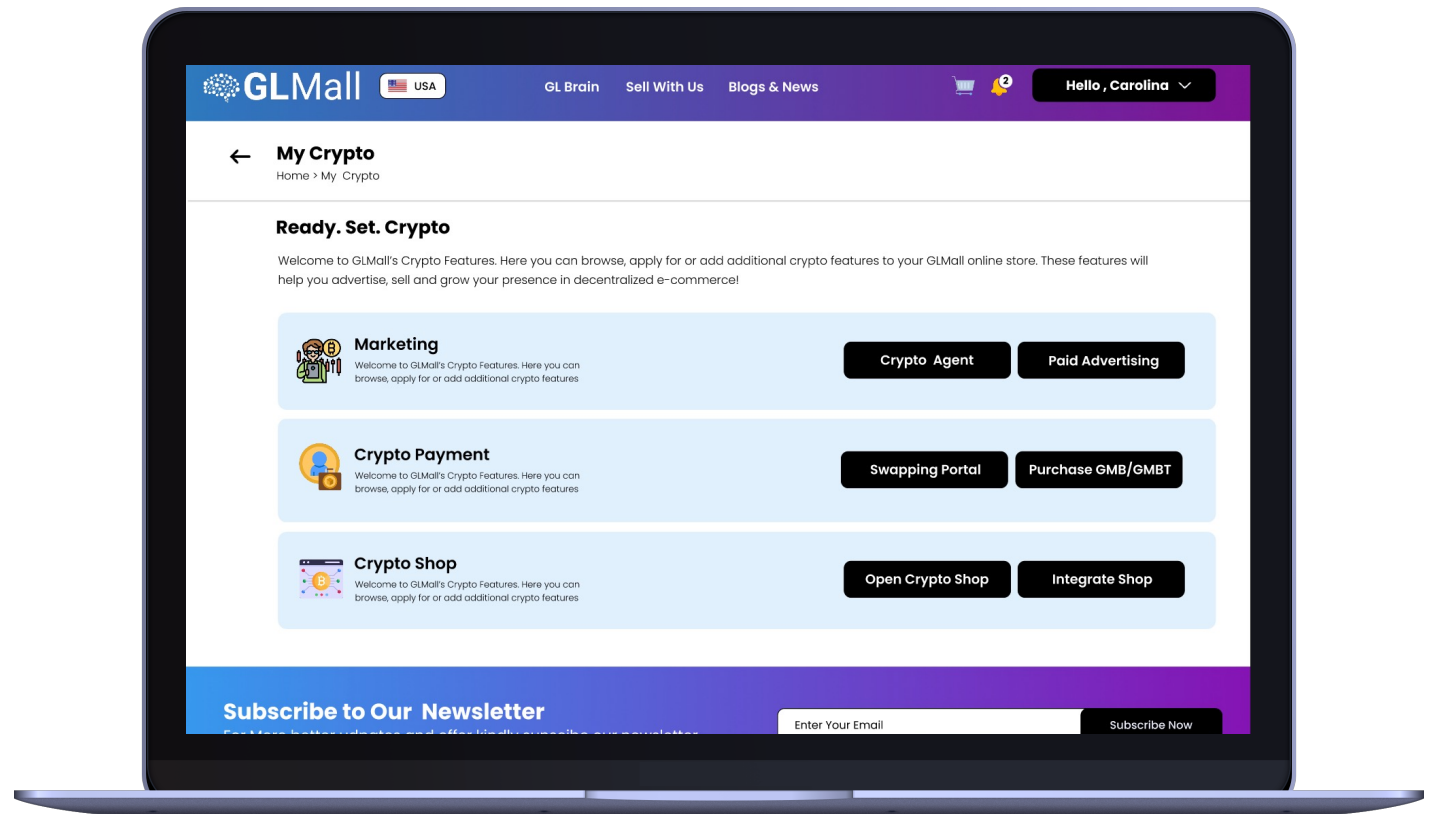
GLMall USA GL Brain Sell With Us Blogs & News 2 Hello , Carolina

My Crypto
Home > My Crypto

Ready. Set. Crypto

Welcome to GLMall's Crypto Features. Here you can browse, apply for or add additional crypto features to your GLMall online store. These features will help you advertise, sell and grow your presence in decentralized e-commerce!

Marketing
Welcome to GLMall's Crypto Features. Here you can browse, apply for or add additional crypto features

Crypto Agent Paid Advertising

Crypto Payment
Welcome to GLMall's Crypto Features. Here you can browse, apply for or add additional crypto features

Swapping Portal Purchase GMB/GMBT

Crypto Shop
Welcome to GLMall's Crypto Features. Here you can browse, apply for or add additional crypto features

Open Crypto Shop Integrate Shop

Subscribe to Our Newsletter
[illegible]

Enter Your Email Subscribe Now